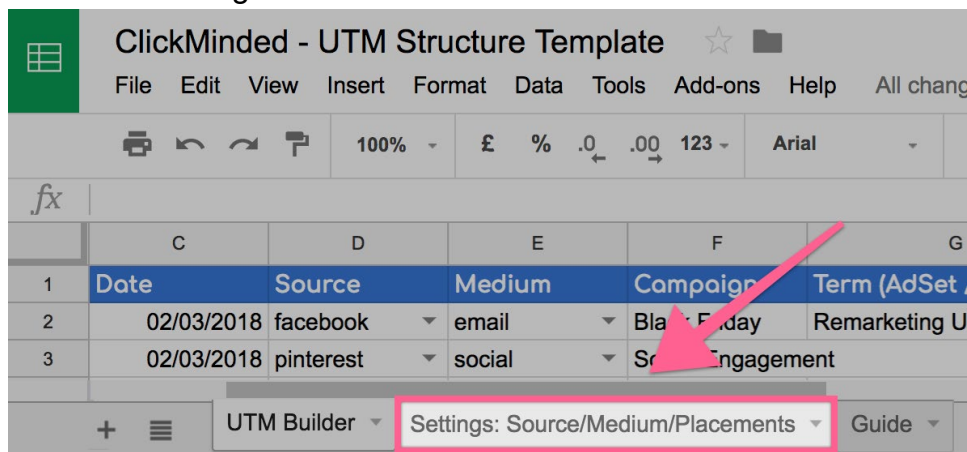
ClickMinded - UTM Structure Template

File Edit View Insert Format Data Tools Add-ons Help All chang

100% £ % .0 .00 123 Arial

$fx$

| | C | D | E | F | G |
|---|---|---|---|---|---|
| 1 | Date | Source | Medium | Campaign | Term (AdSet |
| 2 | 02/03/2018 | facebook | email | Bla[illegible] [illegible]day | Remarketing U |
| 3 | 02/03/2018 | pinterest | social | So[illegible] Engagement | |

+ UTM Builder Settings: Source/Medium/Placements Guide